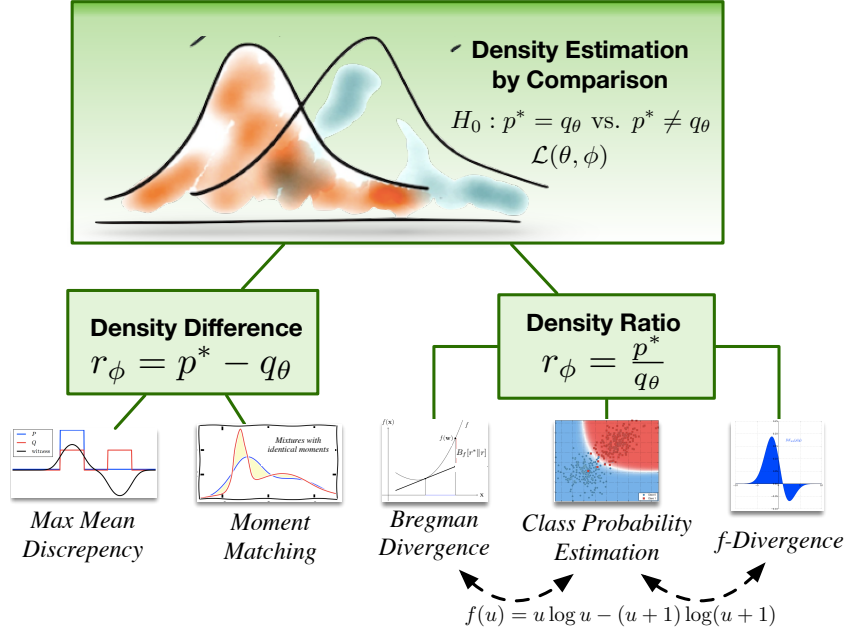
Density Estimation by Comparison

$H_0 : p^* = q_\theta$ vs. $p^* \neq q_\theta$

$\mathcal{L}(\theta, \phi)$

Density Difference

$r_\phi = p^* - q_\theta$

Density Ratio

$r_\phi = \frac{p^*}{q_\theta}$

P
Q
witness

Mixtures with identical moments

$f(\mathbf{x})$
$f$
$f(\mathbf{u})$
$B_f[r^* \| r]$
x

Max Mean Discrepency

Moment Matching

Bregman Divergence

Class Probability Estimation

f-Divergence

$f(u) = u \log u - (u+1) \log(u+1)$